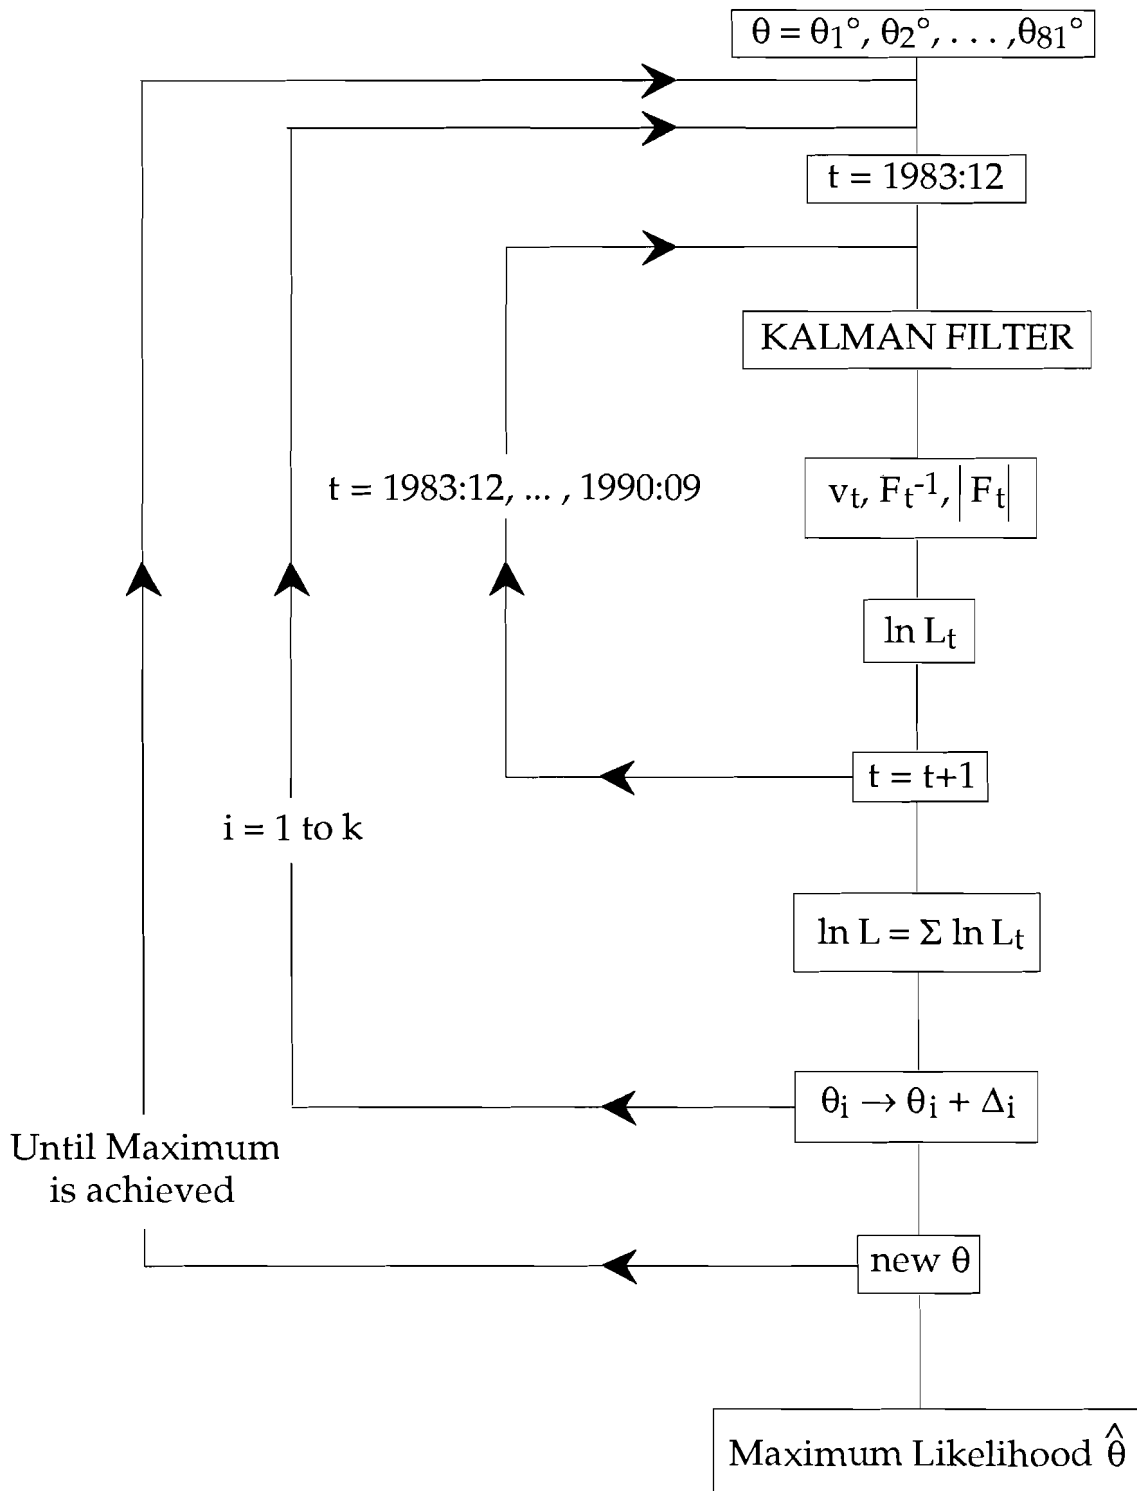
$\theta = \theta_1°, \theta_2°, \ldots, \theta_{81}°$

t = 1983:12

KALMAN FILTER

t = 1983:12, ... , 1990:09

$v_t, F_t^{-1}, |F_t|$

$\ln L_t$

t = t+1

i = 1 to k

$\ln L = \Sigma \ln L_t$

$\theta_i \rightarrow \theta_i + \Delta_i$

Until Maximum is achieved

new $\theta$

Maximum Likelihood $\hat{\theta}$